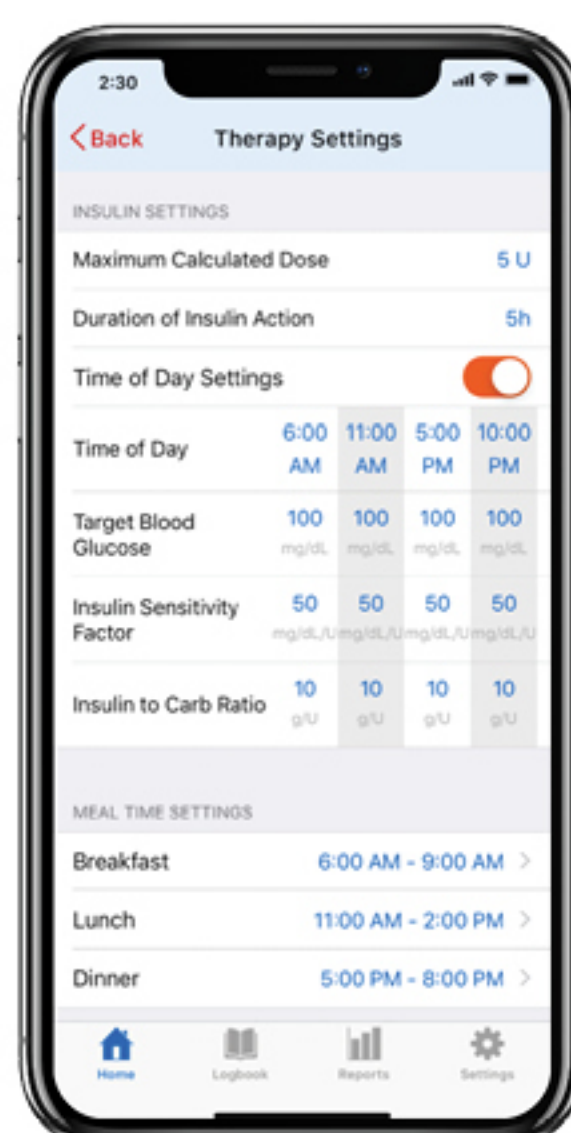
2:30

Back Therapy Settings

INSULIN SETTINGS

Maximum Calculated Dose 5 U

Duration of Insulin Action 5h

Time of Day Settings

| Time of Day | 6:00 AM | 11:00 AM | 5:00 PM | 10:00 PM |
|---|---|---|---|---|
| Target Blood Glucose | 100 mg/dL | 100 mg/dL | 100 mg/dL | 100 mg/dL |
| Insulin Sensitivity Factor | 50 mg/dL/U | 50 mg/dL/U | 50 mg/dL/U | 50 mg/dL/U |
| Insulin to Carb Ratio | 10 g/U | 10 g/U | 10 g/U | 10 g/U |

MEAL TIME SETTINGS

Breakfast 6:00 AM - 9:00 AM

Lunch 11:00 AM - 2:00 PM

Dinner 5:00 PM - 8:00 PM

Home Logbook Reports Settings